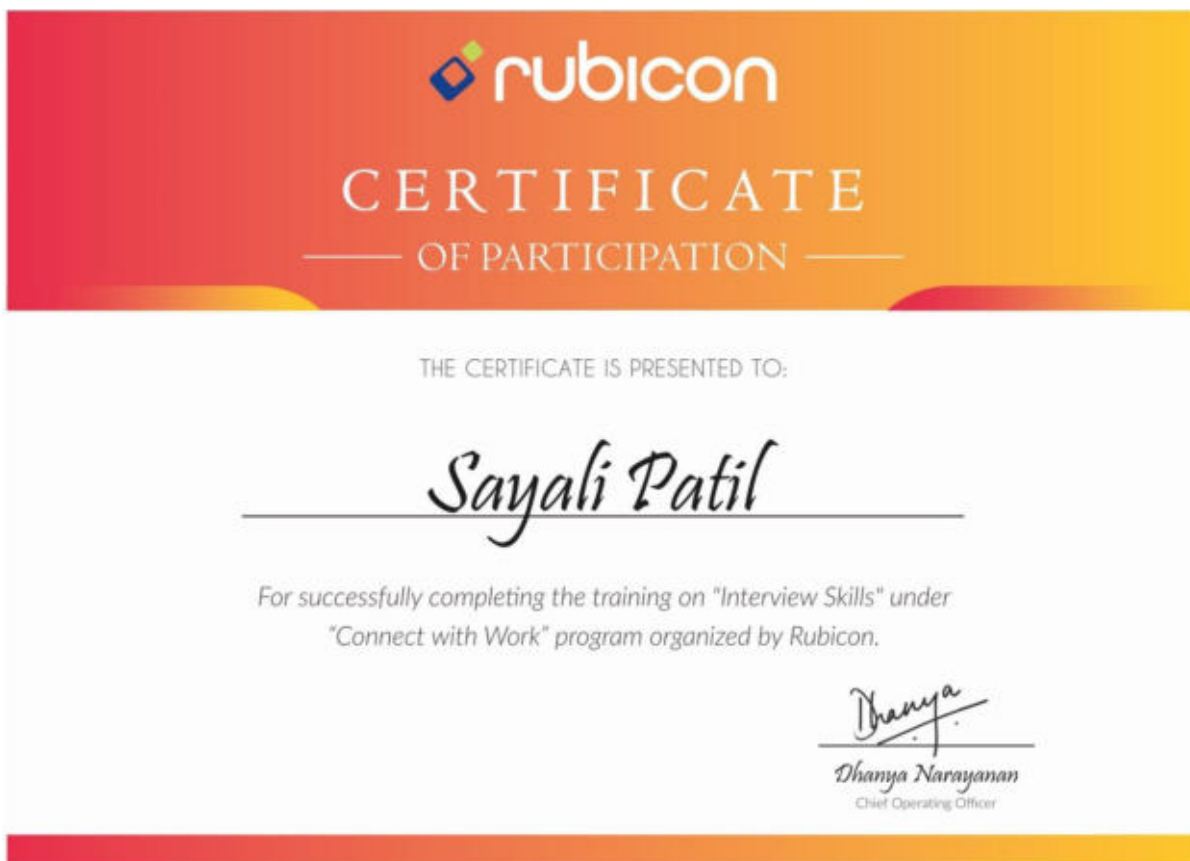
rubicon

CERTIFICATE

OF PARTICIPATION

THE CERTIFICATE IS PRESENTED TO:

Sayali Patil

For successfully completing the training on "Interview Skills" under "Connect with Work" program organized by Rubicon.

Dhanya

Dhanya Narayanan
Chief Operating Officer